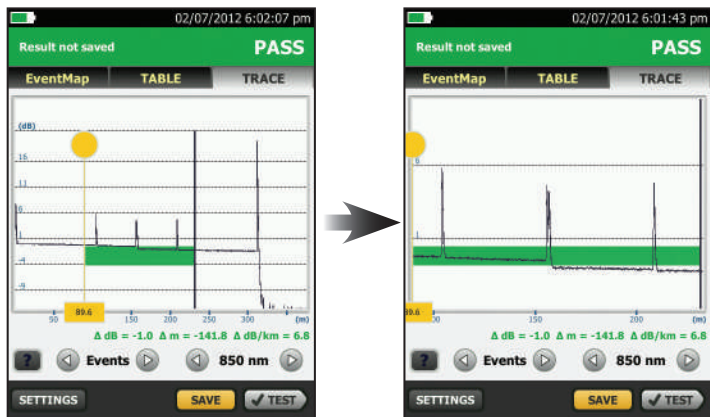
02/07/2012 6:02:07 pm
Result not saved
PASS
EventMap
TABLE
TRACE
(dB)
16
11
6
-4
-9
89.6
50
100
150
200
250
300
(m)
Δ dB = -1.0 Δ m = -141.8 Δ dB/km = 6.8
?
Events
850 nm
SETTINGS
SAVE
TEST

02/07/2012 6:01:43 pm
Result not saved
PASS
EventMap
TABLE
TRACE
0
89.6
150
200
(m)
Δ dB = -1.0 Δ m = -141.8 Δ dB/km = 6.8
?
Events
850 nm
SETTINGS
SAVE
TEST